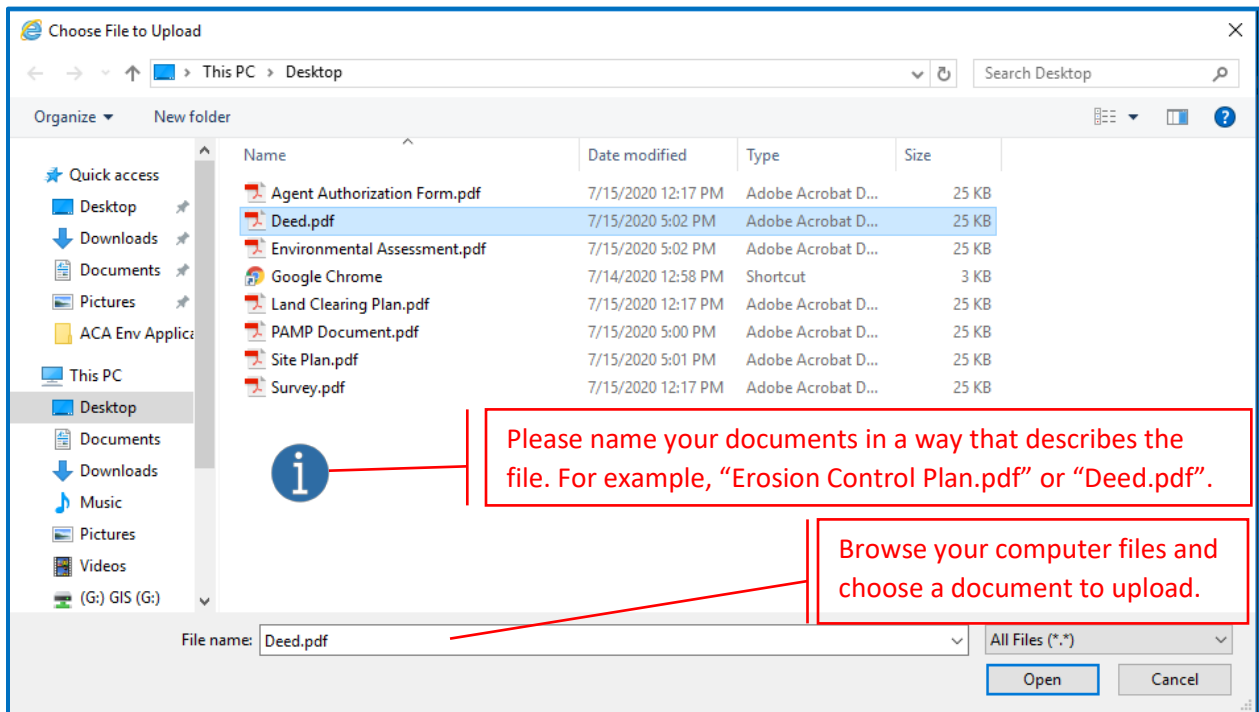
Choose File to Upload

This PC > Desktop

Search Desktop

Organize ▾ New folder

Quick access
Desktop
Downloads
Documents
Pictures
ACA Env Applica
This PC
Desktop
Documents
Downloads
Music
Pictures
Videos
(G:) GIS (G:)

| Name | Date modified | Type | Size |
|---|---|---|---|
| Agent Authorization Form.pdf | 7/15/2020 12:17 PM | Adobe Acrobat D... | 25 KB |
| Deed.pdf | 7/15/2020 5:02 PM | Adobe Acrobat D... | 25 KB |
| Environmental Assessment.pdf | 7/15/2020 5:02 PM | Adobe Acrobat D... | 25 KB |
| Google Chrome | 7/14/2020 12:58 PM | Shortcut | 3 KB |
| Land Clearing Plan.pdf | 7/15/2020 12:17 PM | Adobe Acrobat D... | 25 KB |
| PAMP Document.pdf | 7/15/2020 5:00 PM | Adobe Acrobat D... | 25 KB |
| Site Plan.pdf | 7/15/2020 5:01 PM | Adobe Acrobat D... | 25 KB |
| Survey.pdf | 7/15/2020 12:17 PM | Adobe Acrobat D... | 25 KB |

Please name your documents in a way that describes the file. For example, “Erosion Control Plan.pdf” or “Deed.pdf”.

Browse your computer files and choose a document to upload.

File name: Deed.pdf

All Files (*.*)

Open

Cancel